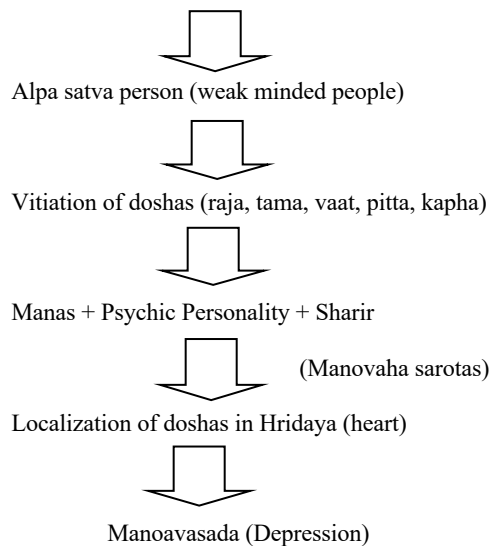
Alpa satva person (weak minded people)

Vitiation of doshas (raja, tama, vaat, pitta, kapha)

Manas + Psychic Personality + Sharir

(Manovaha sarotas)

Localization of doshas in Hridaya (heart)

Manoavasada (Depression)